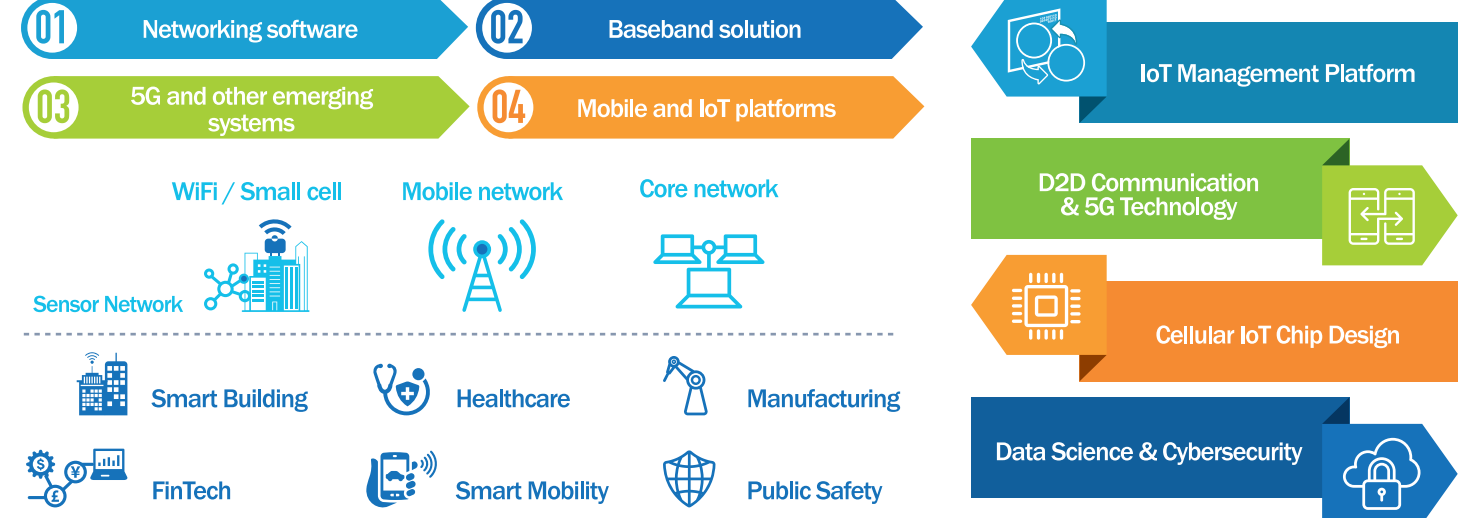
01 Networking software

02 Baseband solution

03 5G and other emerging systems

04 Mobile and IoT platforms

WiFi / Small cell

Mobile network

Core network

Sensor Network

Smart Building

Healthcare

Manufacturing

FinTech

Smart Mobility

Public Safety

IoT Management Platform

D2D Communication & 5G Technology

Cellular IoT Chip Design

Data Science & Cybersecurity